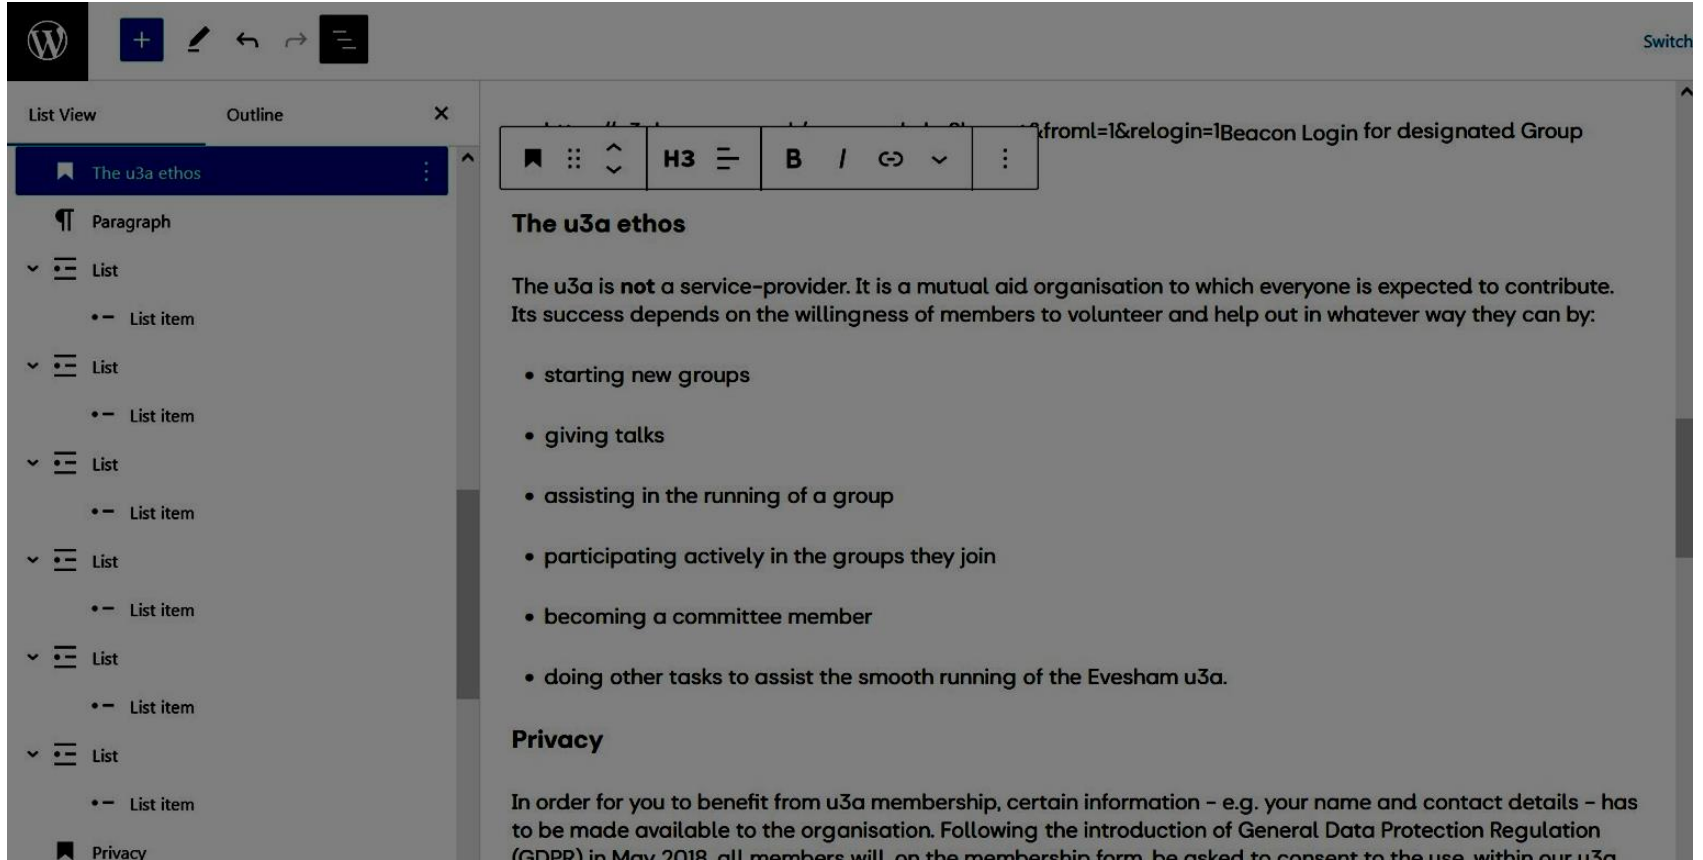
Switch

List View

Outline

The u3a ethos

Paragraph

List

List item

List

List item

List

List item

List

List item

List

List item

List

List item

Privacy

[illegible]froml=1&relogin=1Beacon Login for designated Group

H3

B

I

The u3a ethos

The u3a is **not** a service-provider. It is a mutual aid organisation to which everyone is expected to contribute. Its success depends on the willingness of members to volunteer and help out in whatever way they can by:

- starting new groups
- giving talks
- assisting in the running of a group
- participating actively in the groups they join
- becoming a committee member
- doing other tasks to assist the smooth running of the Evesham u3a.

Privacy

In order for you to benefit from u3a membership, certain information – e.g. your name and contact details – has to be made available to the organisation. Following the introduction of General Data Protection Regulation (GDPR) in May 2018, all members will, on the membership form, be asked to consent to the use, within our u3a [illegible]